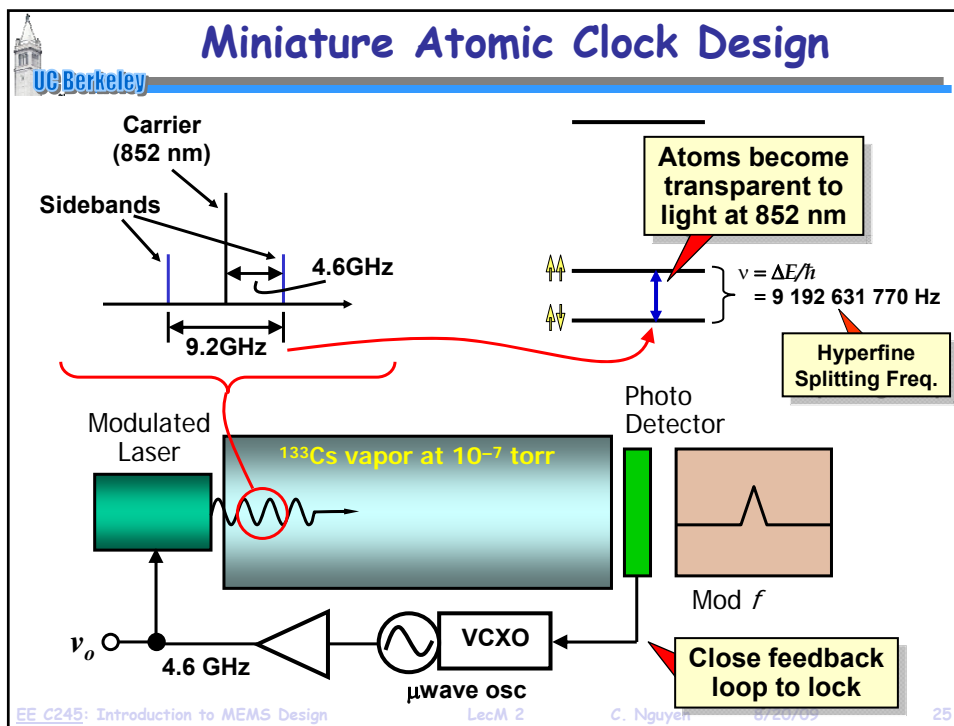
UC Berkeley

Miniature Atomic Clock Design

Carrier (852 nm)

Sidebands

4.6GHz

9.2GHz

Atoms become transparent to light at 852 nm

$\nu = \Delta E/\hbar$
$= 9\ 192\ 631\ 770$ Hz

Hyperfine Splitting Freq.

Modulated Laser

$^{133}$Cs vapor at $10^{-7}$ torr

Photo Detector

Mod $f$

$v_o$

4.6 GHz

VCXO

μwave osc

Close feedback loop to lock

EE C245: Introduction to MEMS Design LecM 2 C. Nguyen 8/20/09 25